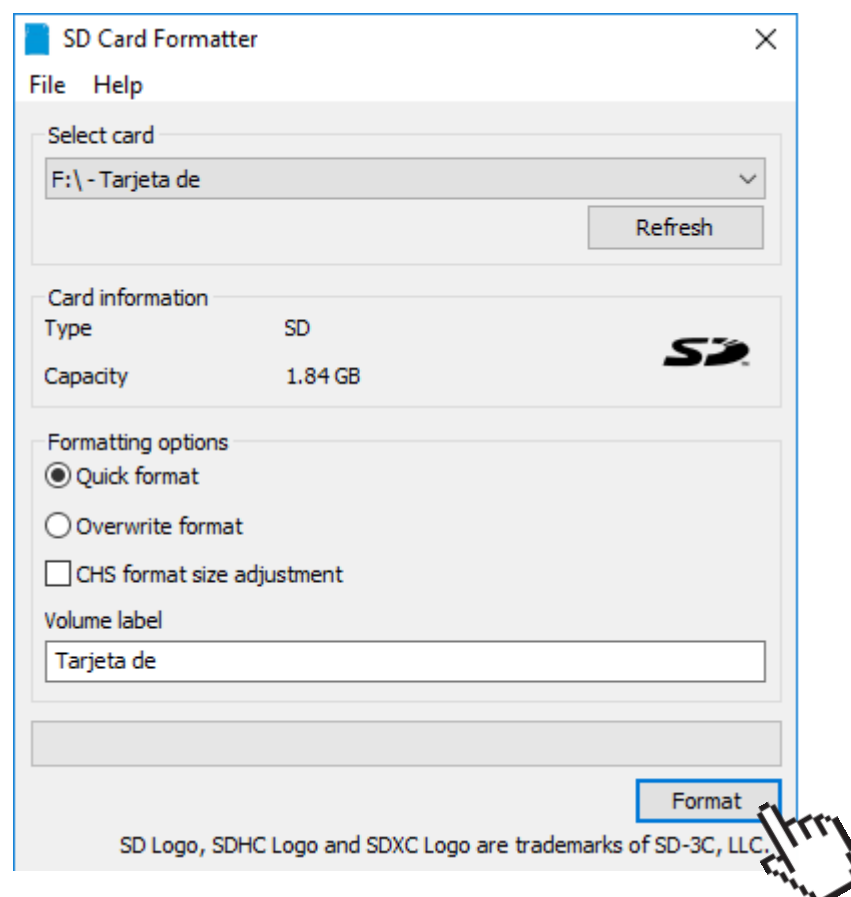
SD Card Formatter

File Help

Select card

F:\ - Tarjeta de

Refresh

Card information

Type SD

Capacity 1.84 GB

Formatting options

Quick format

Overwrite format

CHS format size adjustment

Volume label

Tarjeta de

Format

SD Logo, SDHC Logo and SDXC Logo are trademarks of SD-3C, LLC.